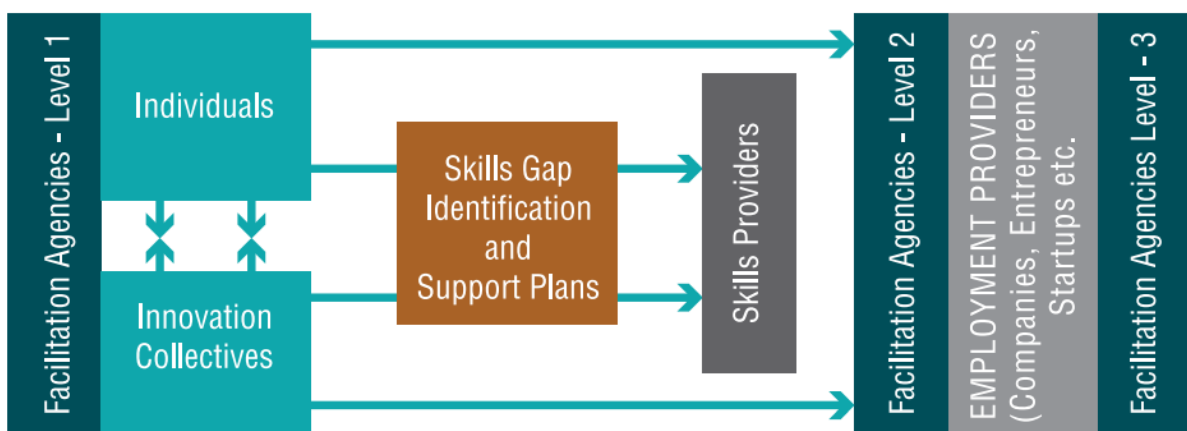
Facilitation Agencies - Level 1

Individuals

Innovation Collectives

Skills Gap Identification and Support Plans

Skills Providers

Facilitation Agencies - Level 2

EMPLOYMENT PROVIDERS (Companies, Entrepreneurs, Startups etc.

Facilitation Agencies Level - 3